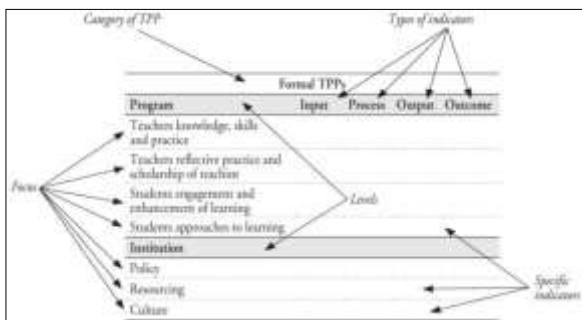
Category of TPP

Types of indicators

Formal TPPs

| Program | Input | Process | Output | Outcome |
|---|---|---|---|---|
| Teachers knowledge, skills and practice | | | | |
| Teachers reflective practice and scholarship of teaching | | | | |
| Students engagement and enhancement of learning | | | | |
| Students approaches to learning | | | | |
| Institution | | | | |
| Policy | | | | |
| Resourcing | | | | |
| Culture | | | | |

Focus

Levels

Specific indicators